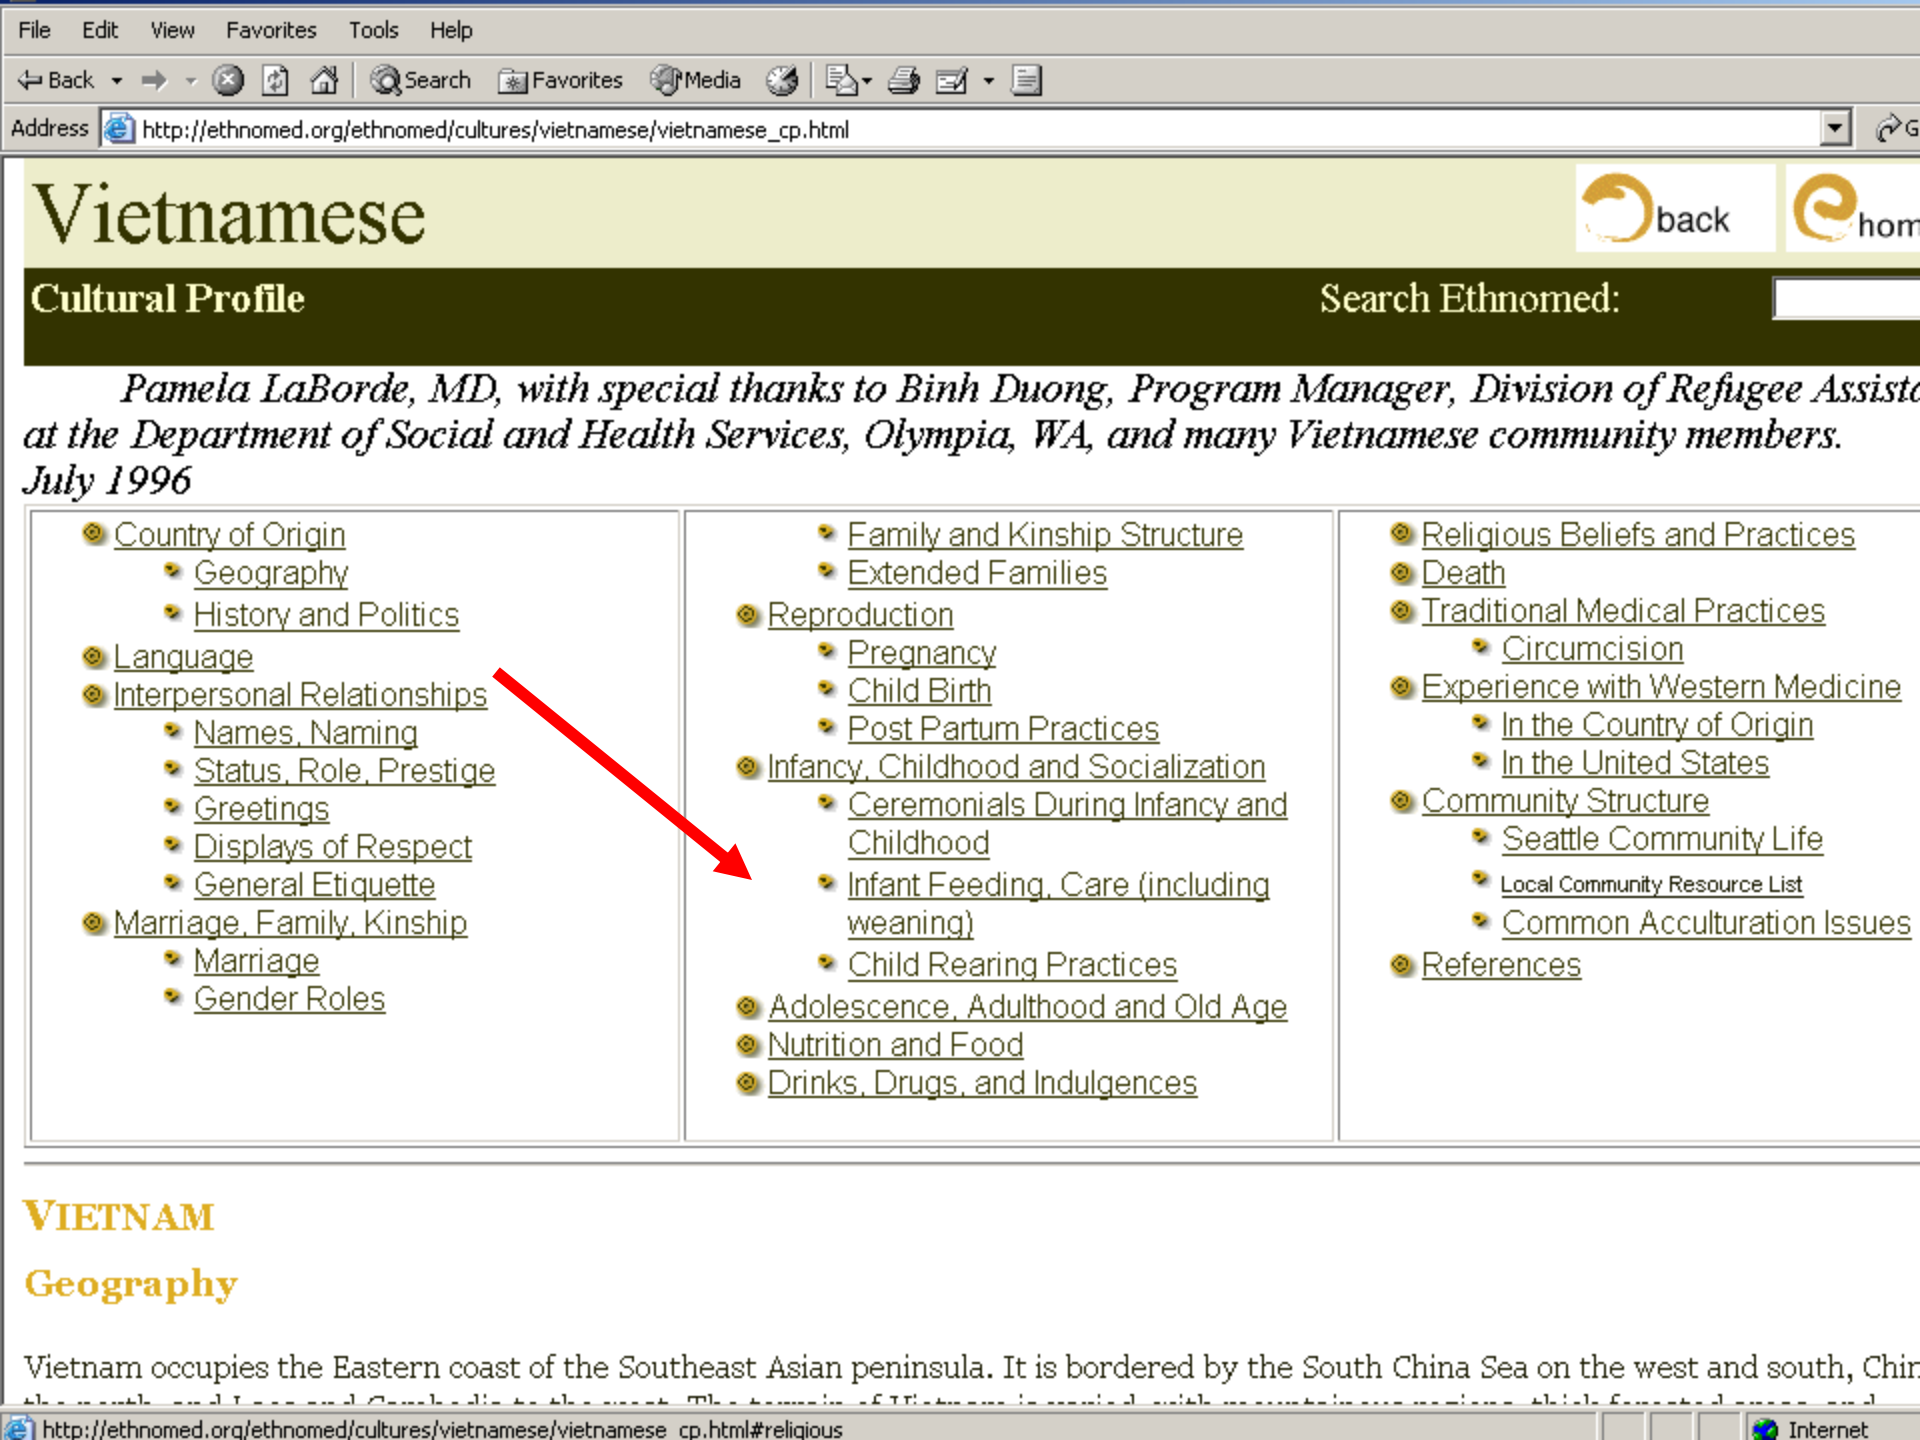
File Edit View Favorites Tools Help

Back Search Favorites Media

Address http://ethnomed.org/ethnomed/cultures/vietnamese/vietnamese_cp.html

Vietnamese

back hom

Cultural Profile

Search Ethnomed:

Pamela LaBorde, MD, with special thanks to Binh Duong, Program Manager, Division of Refugee Assista at the Department of Social and Health Services, Olympia, WA, and many Vietnamese community members. July 1996

Country of Origin
Geography
History and Politics
Language
Interpersonal Relationships
Names, Naming
Status, Role, Prestige
Greetings
Displays of Respect
General Etiquette
Marriage, Family, Kinship
Marriage
Gender Roles

Family and Kinship Structure
Extended Families
Reproduction
Pregnancy
Child Birth
Post Partum Practices
Infancy, Childhood and Socialization
Ceremonials During Infancy and Childhood
Infant Feeding, Care (including weaning)
Child Rearing Practices
Adolescence, Adulthood and Old Age
Nutrition and Food
Drinks, Drugs, and Indulgences

Religious Beliefs and Practices
Death
Traditional Medical Practices
Circumcision
Experience with Western Medicine
In the Country of Origin
In the United States
Community Structure
Seattle Community Life
Local Community Resource List
Common Acculturation Issues
References

VIETNAM

Geography

Vietnam occupies the Eastern coast of the Southeast Asian peninsula. It is bordered by the South China Sea on the west and south, Chir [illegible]

http://ethnomed.org/ethnomed/cultures/vietnamese/vietnamese_cp.html#religious

Internet